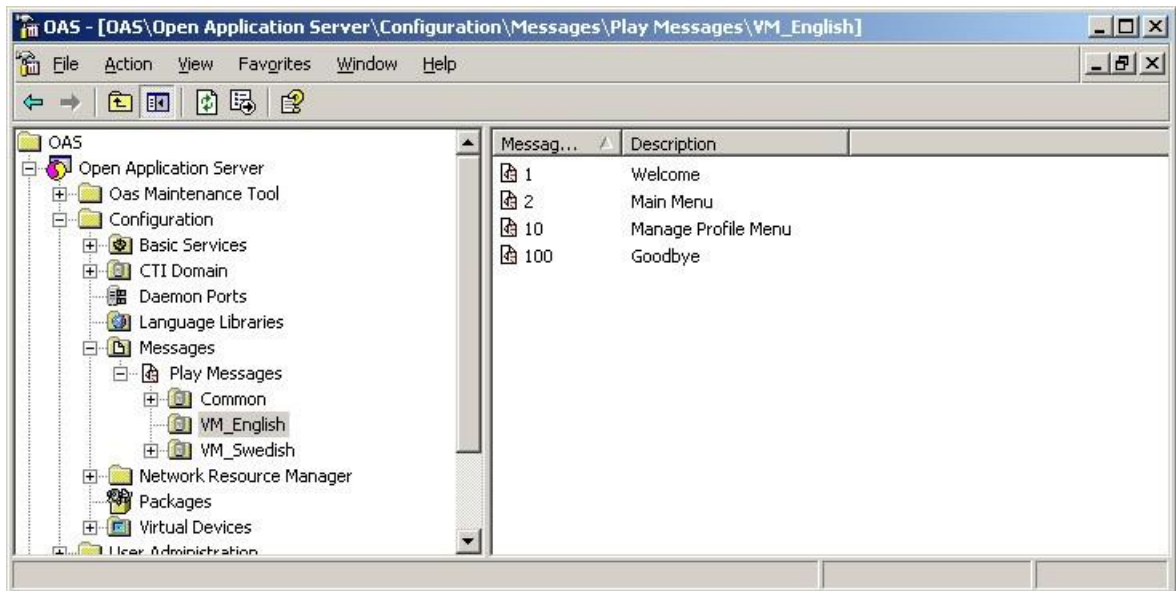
OAS - [OAS\Open Application Server\Configuration\Messages\Play Messages\VM_English]

File Action View Favorites Window Help

OAS
Open Application Server
Oas Maintenance Tool
Configuration
Basic Services
CTI Domain
Daemon Ports
Language Libraries
Messages
Play Messages
Common
VM_English
VM_Swedish
Network Resource Manager
Packages
Virtual Devices
User Administration

| Messag... | Description |
|---|---|
| 1 | Welcome |
| 2 | Main Menu |
| 10 | Manage Profile Menu |
| 100 | Goodbye |